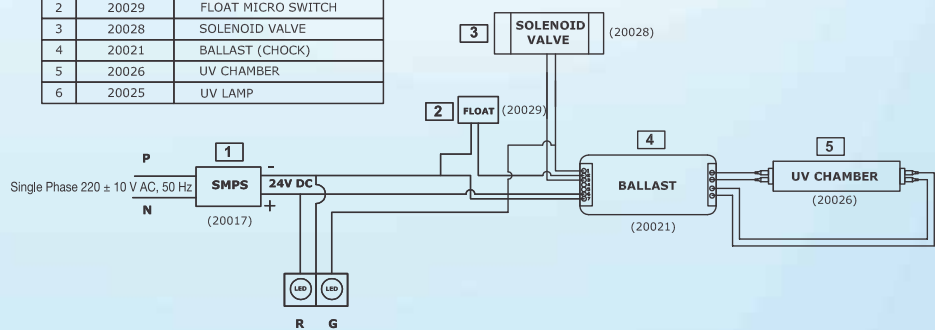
| 2 | 20029 | FLOAT MICRO SWITCH |
|---|---|---|
| 3 | 20028 | SOLENOID VALVE |
| 4 | 20021 | BALLAST (CHOCK) |
| 5 | 20026 | UV CHAMBER |
| 6 | 20025 | UV LAMP |

3 SOLENOID VALVE (20028)

2 FLOAT (20029)

4

5

1

P

Single Phase 220 ± 10 V AC, 50 Hz

N

SMPS

(20017)

24V DC

-

+

BALLAST

(20021)

UV CHAMBER

(20026)

LED LED

R G